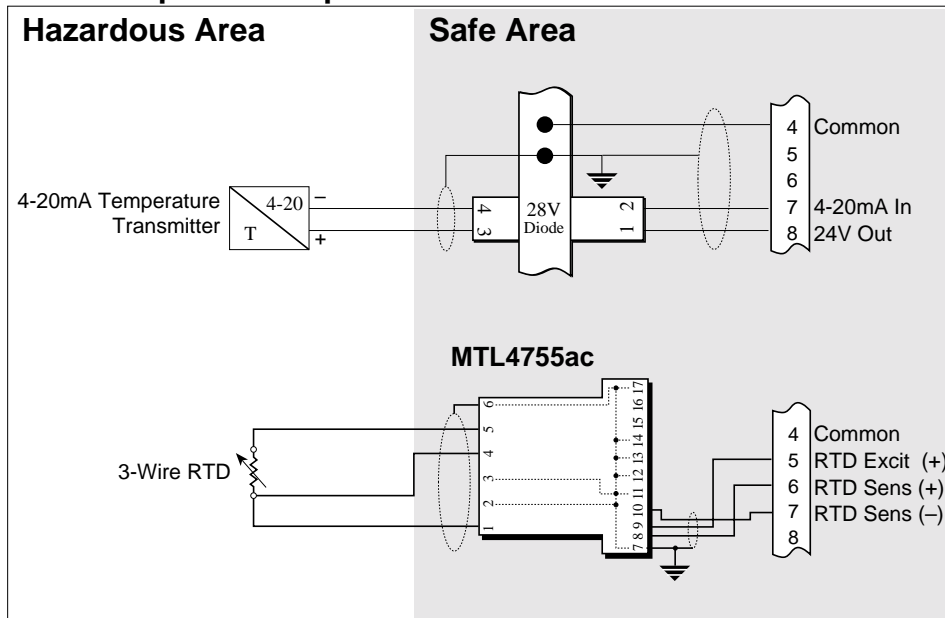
Hazardous Area

Safe Area

4 Common
5
6
7 4-20mA In
8 24V Out

4-20mA Temperature Transmitter

4-20
T
–
+

4
3
28V
Diode
2
1

MTL4755ac

3-Wire RTD

6
5
4
3
2
1

17 16 15 14 13 12 11 10 9 8 7

4 Common
5 RTD Excit (+)
6 RTD Sens (+)
7 RTD Sens (–)
8